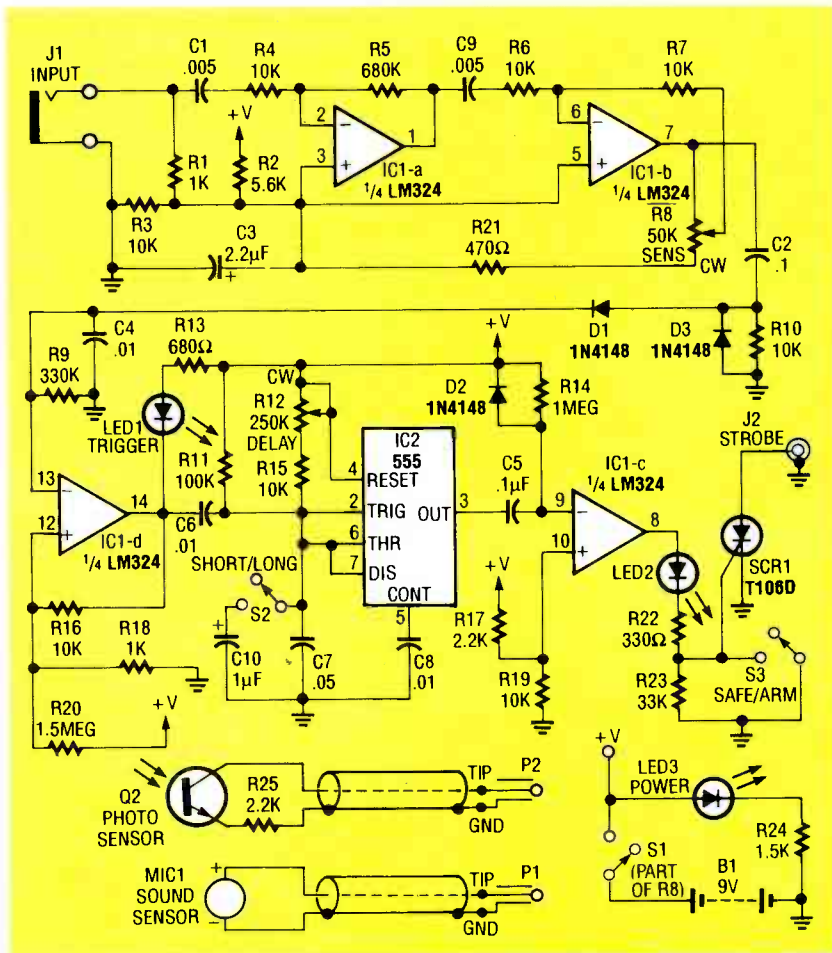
J1 INPUT
C1 .005
R4 10K
R5 680K
C9 .005
R6 10K
R7 10K
+V
R1 1K
R2 5.6K
2
3
1
IC1-a 1/4 LM324
6
5
7
IC1-b 1/4 LM324
R3 10K
C3 2.2µF
R21 470Ω
R8 50K SENS
CW
C2 .1
C4 .01
R9 330K
R13 680Ω
D1 1N4148
D3 1N4148
R10 10K
+V
D2 1N4148
R14 1MEG
CW
R12 250K DELAY
LED1 TRIGGER
R11 100K
R15 10K
IC2 555
4 RESET
2 TRIG
OUT 3
6 THR
7 DIS
CONT
5
C5 .1µF
IC1-c 1/4 LM324
9
10
8
J2 STROBE
13
12
14
IC1-d 1/4 LM324
C6 .01
SHORT/LONG
S2
C10 1µF
C7 .05
C8 .01
+V
R17 2.2K
R19 10K
LED2
R22 330Ω
R23 33K
SCR1 T106D
S3 SAFE/ARM
R16 10K
R18 1K
R20 1.5MEG
+V
Q2 PHOTO SENSOR
R25 2.2K
TIP
GND
P2
+V
LED3 POWER
R24 1.5K
S1 (PART OF R8)
B1 9V
MIC1 SOUND SENSOR
TIP
GND
P1